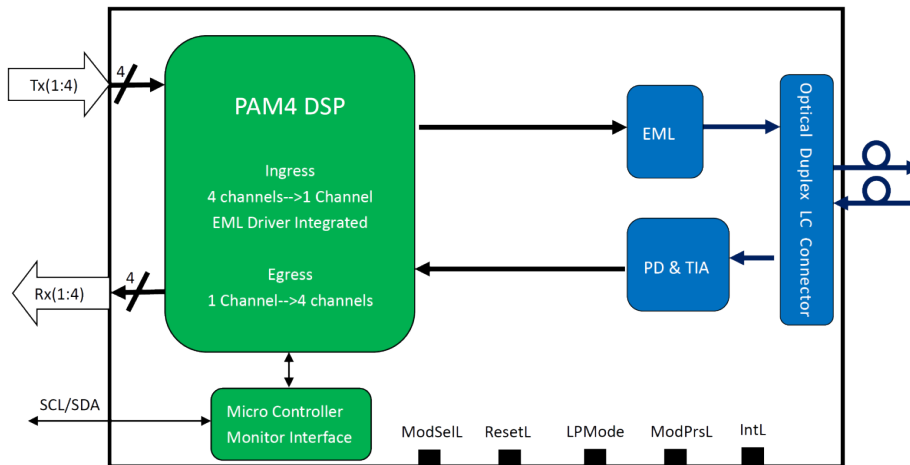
Tx(1:4)

4

PAM4 DSP

Ingress
4 channels-->1 Channel
EML Driver Integrated

Egress
1 Channel-->4 channels

Rx(1:4)

4

EML

PD & TIA

Optical Duplex LC Connector

SCL/SDA

Micro Controller
Monitor Interface

ModSelL

ResetL

LPMode

ModPrsL

IntL